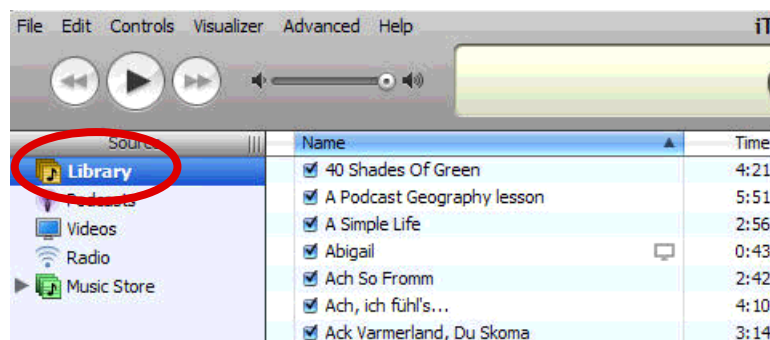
File Edit Controls Visualizer Advanced Help

iT

Source

Library
Podcasts
Videos
Radio
Music Store

| Name | Time |
|---|---|
| 40 Shades Of Green | 4:21 |
| A Podcast Geography lesson | 5:51 |
| A Simple Life | 2:56 |
| Abigail | 0:43 |
| Ach So Fromm | 2:42 |
| Ach, ich fühl's... | 4:10 |
| Ack Varmerland, Du Skoma | 3:14 |